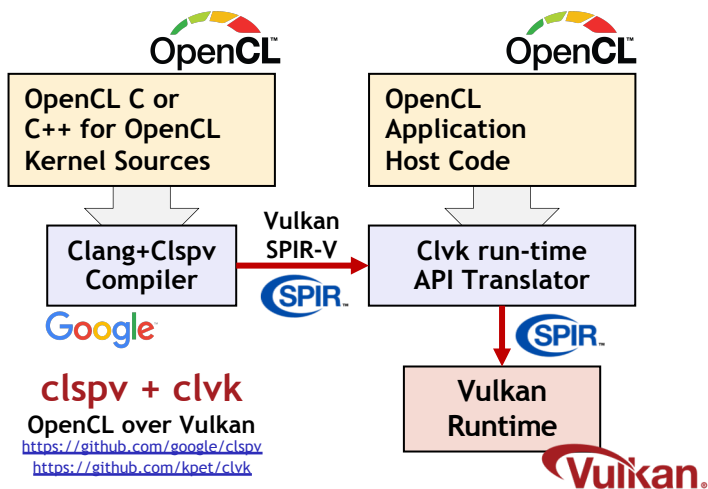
OpenCL™

OpenCL C or C++ for OpenCL Kernel Sources

Clang+Clspv Compiler

Google

Vulkan SPIR-V

SPIR™

OpenCL™

OpenCL Application Host Code

Clvk run-time API Translator

SPIR™

Vulkan Runtime

clspv + clvk

OpenCL over Vulkan

https://github.com/google/clspv

https://github.com/kpet/clvk

Vulkan.